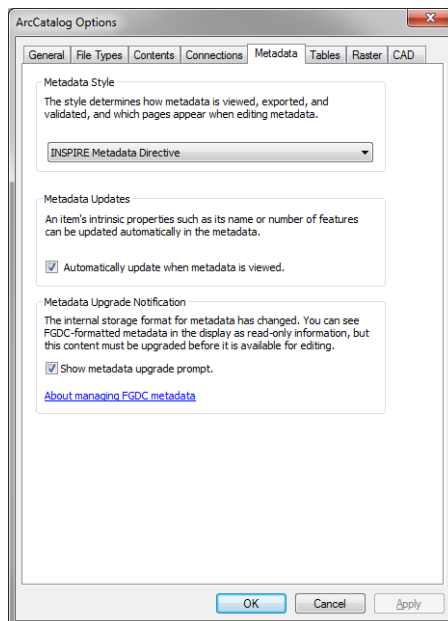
ArcCatalog Options

General | File Types | Contents | Connections | Metadata | Tables | Raster | CAD

Metadata Style

The style determines how metadata is viewed, exported, and validated, and which pages appear when editing metadata.

INSPIRE Metadata Directive

Metadata Updates

An item's intrinsic properties such as its name or number of features can be updated automatically in the metadata.

Automatically update when metadata is viewed.

Metadata Upgrade Notification

The internal storage format for metadata has changed. You can see FGDC-formatted metadata in the display as read-only information, but this content must be upgraded before it is available for editing.

Show metadata upgrade prompt.

About managing FGDC metadata

OK | Cancel | Apply